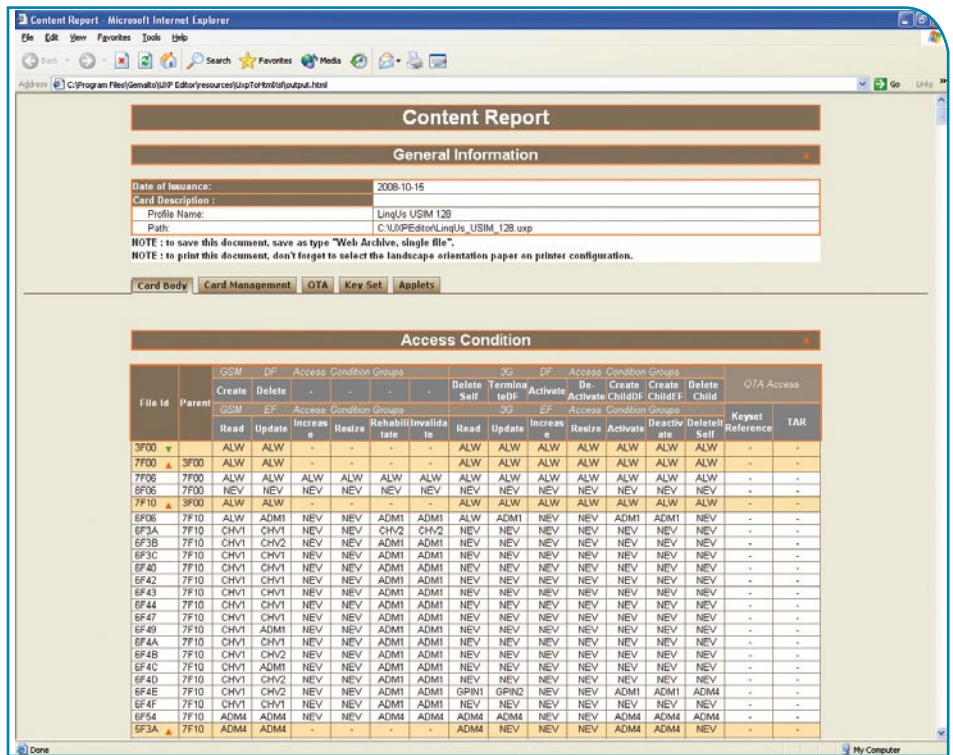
Content Report - Microsoft Internet Explorer

File Edit View Favorites Tools Help

Back Search Favorites Media

Address C:\Program Files\Gemalto\UXP Editor\resources\UxpToHtml\xsl\output.html Go Links

Content Report

General Information

| Date of Issuance: | 2008-10-15 |
|---|---|
| Card Description : | |
| Profile Name: | LinqUs USIM 128 |
| Path: | C:\UXPEditor\LinqUs_USIM_128.uxp |

NOTE : to save this document, save as type "Web Archive, single file".
NOTE : to print this document, don't forget to select the landscape orientation paper on printer configuration.

Card Body Card Management OTA Key Set Applets

Access Condition

| File Id | Parent | GSM DF Create | Delete | Access Condition Groups - | - | - | - | 3G DF Delete Self | Terminate DF | Activate | De-Activate | Create Child DF | Create Child EF | Delete Child | OTA Access Keyset Reference | TAR |
|---|---|---|---|---|---|---|---|---|---|---|---|---|---|---|---|---|
| | | GSM EF Read | Update | Increase | Resize | Rehabilitate | Invalidate | 3G EF Read | Update | Increase | Resize | Activate | Deactivate | DeleteIt Self | | |
| 3F00 | | ALW | ALW | - | - | - | - | ALW | ALW | ALW | ALW | ALW | ALW | ALW | - | - |
| 7F00 | 3F00 | ALW | ALW | - | - | - | - | ALW | ALW | ALW | ALW | ALW | ALW | ALW | - | - |
| 7F06 | 7F00 | ALW | ALW | ALW | ALW | ALW | ALW | ALW | ALW | ALW | ALW | ALW | ALW | ALW | - | - |
| 6F06 | 7F00 | NEV | NEV | NEV | NEV | NEV | NEV | NEV | NEV | NEV | NEV | NEV | NEV | NEV | - | - |
| 7F10 | 3F00 | ALW | ALW | - | - | - | - | ALW | ALW | ALW | ALW | ALW | ALW | ALW | - | - |
| 6F06 | 7F10 | ALW | ADM1 | NEV | NEV | ADM1 | ADM1 | ALW | ADM1 | NEV | NEV | ADM1 | ADM1 | NEV | - | - |
| 6F3A | 7F10 | CHV1 | CHV1 | NEV | NEV | CHV2 | CHV2 | NEV | NEV | NEV | NEV | NEV | NEV | NEV | - | - |
| 6F3B | 7F10 | CHV1 | CHV2 | NEV | NEV | ADM1 | ADM1 | NEV | NEV | NEV | NEV | NEV | NEV | NEV | - | - |
| 6F3C | 7F10 | CHV1 | CHV1 | NEV | NEV | ADM1 | ADM1 | NEV | NEV | NEV | NEV | NEV | NEV | NEV | - | - |
| 6F40 | 7F10 | CHV1 | CHV1 | NEV | NEV | ADM1 | ADM1 | NEV | NEV | NEV | NEV | NEV | NEV | NEV | - | - |
| 6F42 | 7F10 | CHV1 | CHV1 | NEV | NEV | ADM1 | ADM1 | NEV | NEV | NEV | NEV | NEV | NEV | NEV | - | - |
| 6F43 | 7F10 | CHV1 | CHV1 | NEV | NEV | ADM1 | ADM1 | NEV | NEV | NEV | NEV | NEV | NEV | NEV | - | - |
| 6F44 | 7F10 | CHV1 | CHV1 | NEV | NEV | ADM1 | ADM1 | NEV | NEV | NEV | NEV | NEV | NEV | NEV | - | - |
| 6F47 | 7F10 | CHV1 | CHV1 | NEV | NEV | ADM1 | ADM1 | NEV | NEV | NEV | NEV | NEV | NEV | NEV | - | - |
| 6F49 | 7F10 | CHV1 | ADM1 | NEV | NEV | ADM1 | ADM1 | NEV | NEV | NEV | NEV | NEV | NEV | NEV | - | - |
| 6F4A | 7F10 | CHV1 | CHV1 | NEV | NEV | ADM1 | ADM1 | NEV | NEV | NEV | NEV | NEV | NEV | NEV | - | - |
| 6F4B | 7F10 | CHV1 | CHV2 | NEV | NEV | ADM1 | ADM1 | NEV | NEV | NEV | NEV | NEV | NEV | NEV | - | - |
| 6F4C | 7F10 | CHV1 | ADM1 | NEV | NEV | ADM1 | ADM1 | NEV | NEV | NEV | NEV | NEV | NEV | NEV | - | - |
| 6F4D | 7F10 | CHV1 | CHV2 | NEV | NEV | ADM1 | ADM1 | NEV | NEV | NEV | NEV | NEV | NEV | NEV | - | - |
| 6F4E | 7F10 | CHV1 | CHV2 | NEV | NEV | ADM1 | ADM1 | GPIN1 | GPIN2 | NEV | NEV | ADM1 | ADM1 | ADM4 | - | - |
| 6F4F | 7F10 | CHV1 | CHV1 | NEV | NEV | ADM1 | ADM1 | NEV | NEV | NEV | NEV | NEV | NEV | NEV | - | - |
| 6F54 | 7F10 | ADM4 | ADM4 | NEV | NEV | ADM4 | ADM4 | ADM4 | ADM4 | NEV | NEV | ADM4 | ADM4 | ADM4 | - | - |
| 5F3A | 7F10 | ADM4 | ADM4 | - | - | - | - | ADM4 | NEV | NEV | NEV | ADM4 | ADM4 | NEV | - | - |

Done My Computer